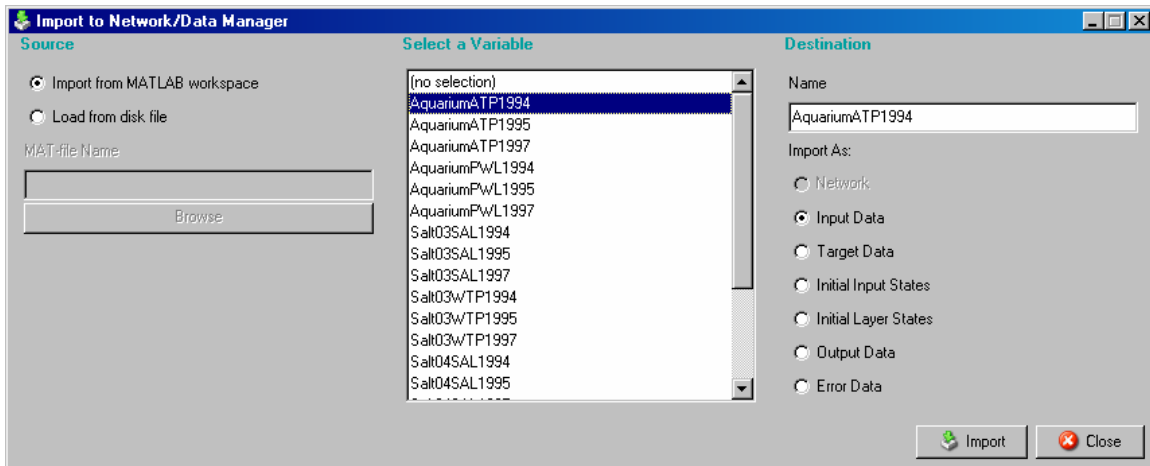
Import to Network/Data Manager

Source

Import from MATLAB workspace

Load from disk file

MAT-file Name

Browse

Select a Variable

(no selection)
AquariumATP1994
AquariumATP1995
AquariumATP1997
AquariumPWL1994
AquariumPWL1995
AquariumPWL1997
Salt03SAL1994
Salt03SAL1995
Salt03SAL1997
Salt03WTP1994
Salt03WTP1995
Salt03WTP1997
Salt04SAL1994
Salt04SAL1995
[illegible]

Destination

Name

AquariumATP1994

Import As:

Network

Input Data

Target Data

Initial Input States

Initial Layer States

Output Data

Error Data

Import

Close